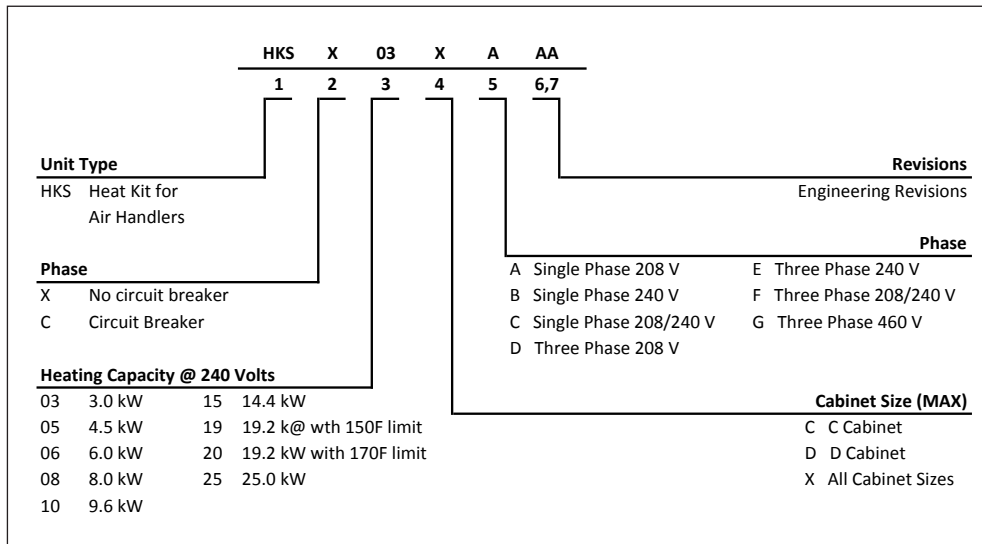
HKS X 03 X A AA

1 2 3 4 5 6,7

Unit Type
HKS Heat Kit for Air Handlers

Phase
X No circuit breaker
C Circuit Breaker

Heating Capacity @ 240 Volts
03 3.0 kW
05 4.5 kW
06 6.0 kW
08 8.0 kW
10 9.6 kW
15 14.4 kW
19 19.2 k@ wth 150F limit
20 19.2 kW with 170F limit
25 25.0 kW

Revisions
Engineering Revisions

Phase
A Single Phase 208 V
B Single Phase 240 V
C Single Phase 208/240 V
D Three Phase 208 V
E Three Phase 240 V
F Three Phase 208/240 V
G Three Phase 460 V

Cabinet Size (MAX)
C C Cabinet
D D Cabinet
X All Cabinet Sizes